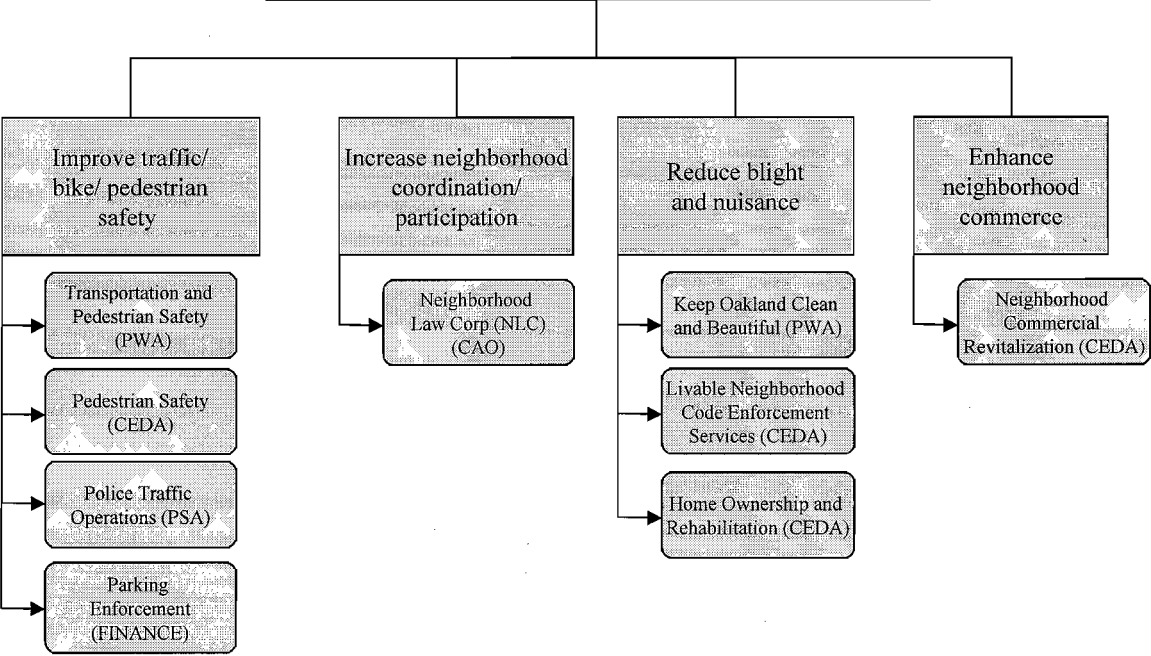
Improve traffic/ bike/ pedestrian safety

Transportation and Pedestrian Safety (PWA)

Pedestrian Safety (CEDA)

Police Traffic Operations (PSA)

Parking Enforcement (FINANCE)

Increase neighborhood coordination/ participation

Neighborhood Law Corp (NLC) (CAO)

Reduce blight and nuisance

Keep Oakland Clean and Beautiful (PWA)

Livable Neighborhood Code Enforcement Services (CEDA)

Home Ownership and Rehabilitation (CEDA)

Enhance neighborhood commerce

Neighborhood Commercial Revitalization (CEDA)